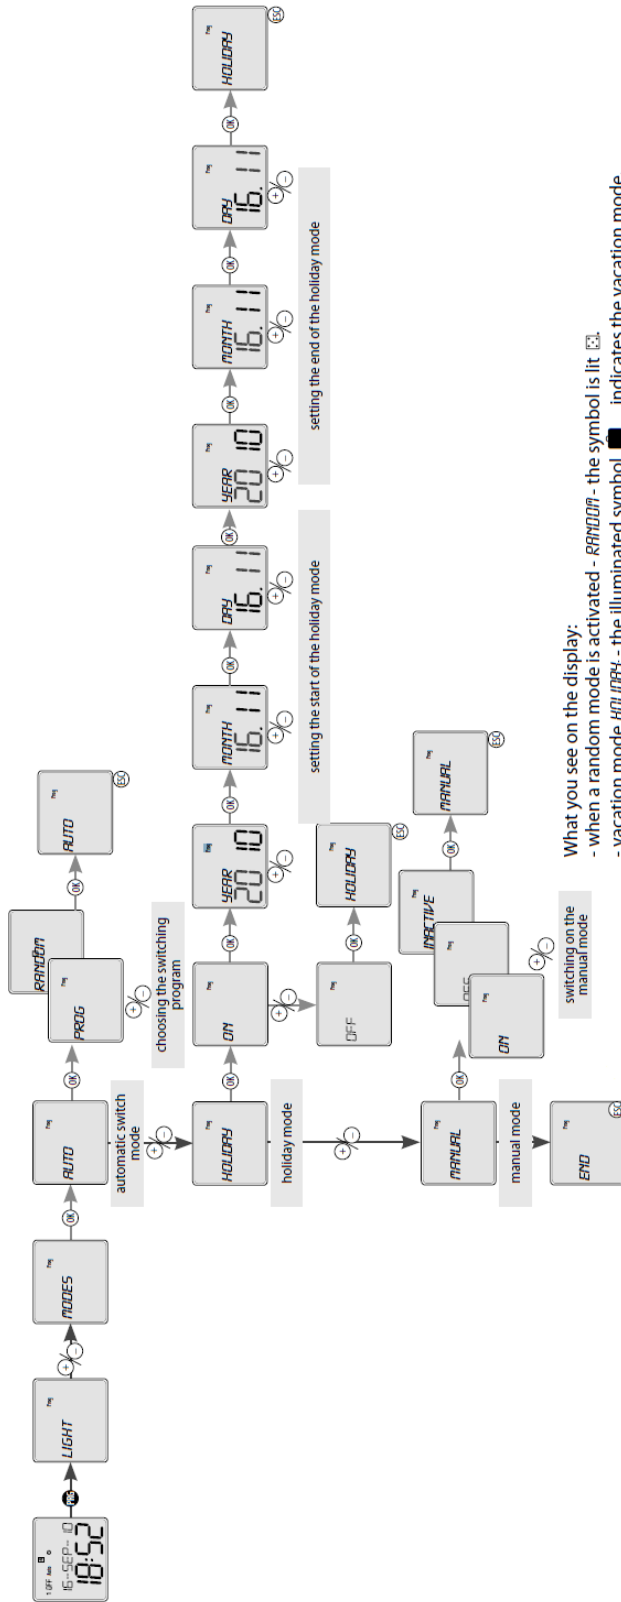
15-SEP-10
18:52

LIGHT

MODES

AUTO

automatic switch mode

PROG

RANDOM

AUTO

choosing the switching program

HOLIDAY

holiday mode

ON

OFF

HOLIDAY

YEAR
20 10

MONTH
16. 11

DAY
16. 11

setting the start of the holiday mode

YEAR
20 10

MONTH
16. 11

DAY
16. 11

setting the end of the holiday mode

HOLIDAY

MANUAL

manual mode

ON

OFF

INACTIVE

MANUAL

switching on the manual mode

END

What you see on the display:
- when a random mode is activated - RANDOM - the symbol is lit.
- vacation mode HOLIDAY - the illuminated symbol indicates the vacation mode